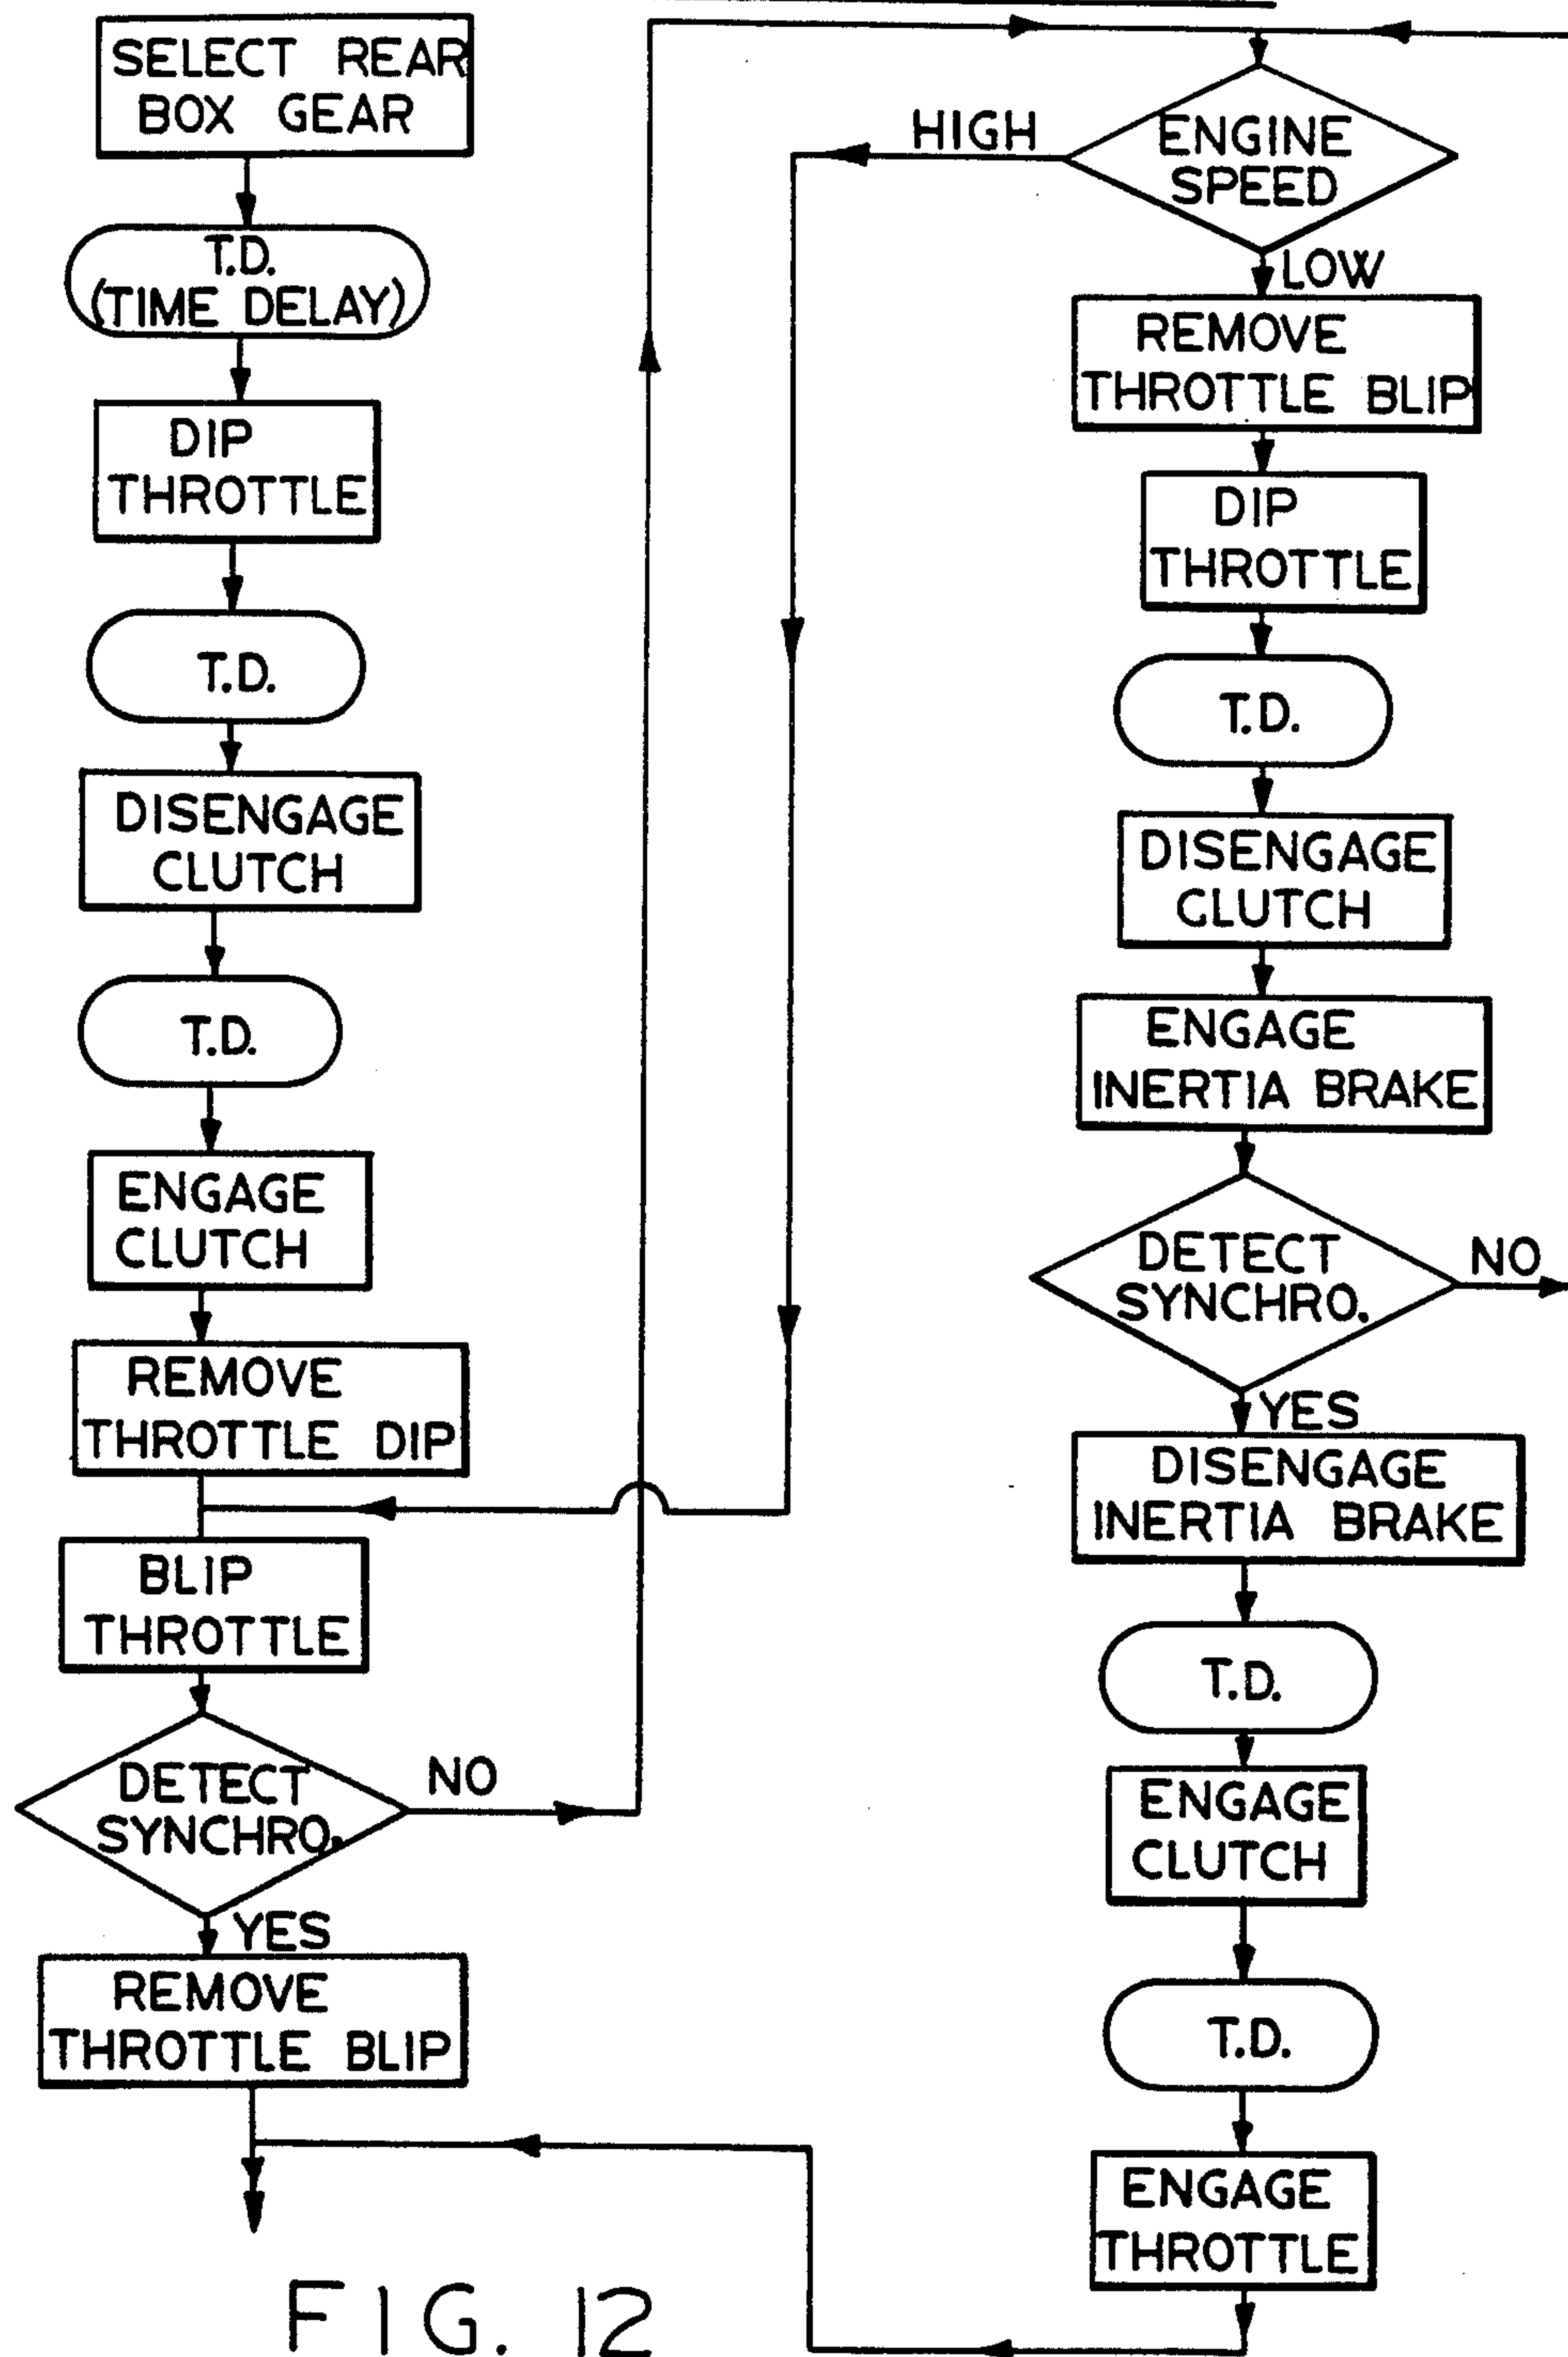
SELECT REAR BOX GEAR

T.D. (TIME DELAY)

DIP THROTTLE

T.D.

DISENGAGE CLUTCH

T.D.

ENGAGE CLUTCH

REMOVE THROTTLE DIP

BLIP THROTTLE

DETECT SYNCHRO.

NO

YES

REMOVE THROTTLE BLIP

F I G. 12

HIGH

ENGINE SPEED

LOW

REMOVE THROTTLE BLIP

DIP THROTTLE

T.D.

DISENGAGE CLUTCH

ENGAGE INERTIA BRAKE

DETECT SYNCHRO.

NO

YES

DISENGAGE INERTIA BRAKE

T.D.

ENGAGE CLUTCH

T.D.

ENGAGE THROTTLE